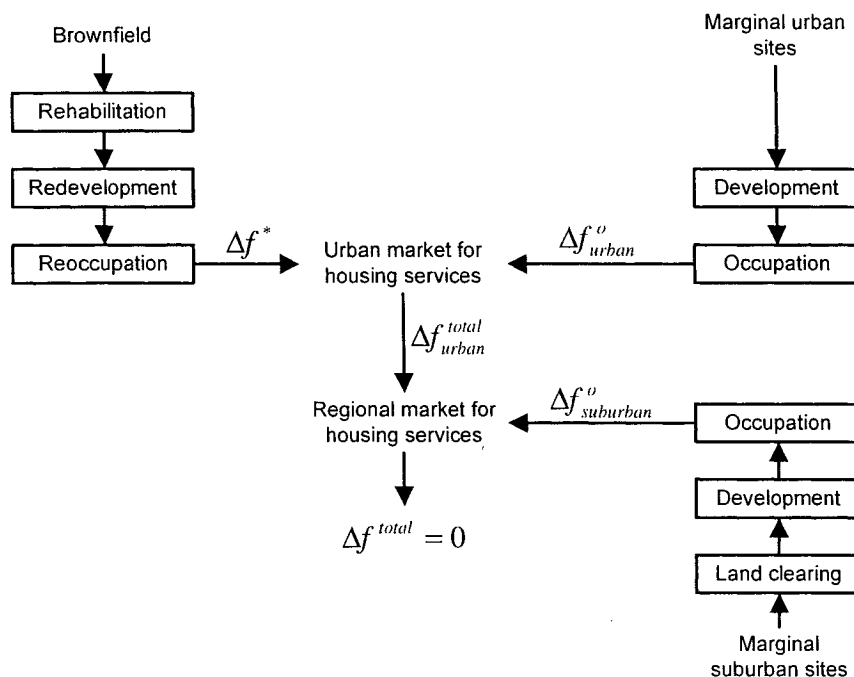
Brownfield

Rehabilitation

Redevelopment

Reoccupation

$\Delta f^*$

Urban market for housing services

$\Delta f_{urban}^{o}$

Marginal urban sites

Development

Occupation

$\Delta f_{urban}^{total}$

Regional market for housing services

$\Delta f_{suburban}^{o}$

Occupation

Development

Land clearing

Marginal suburban sites

$\Delta f^{total} = 0$